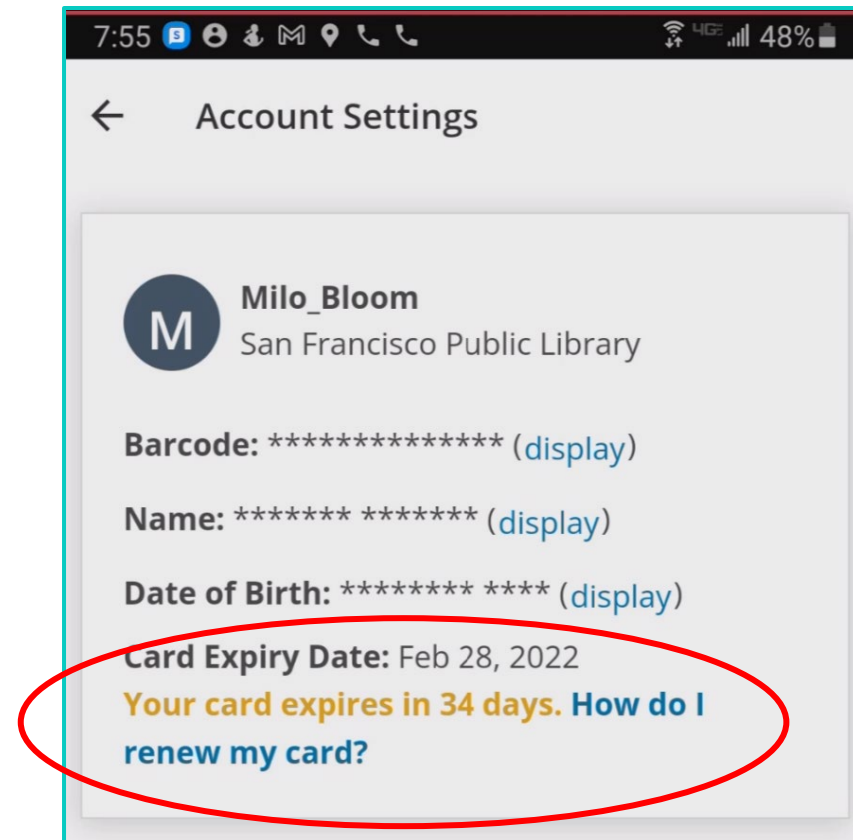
7:55 48%

Account Settings

M
Milo_Bloom
San Francisco Public Library

Barcode: \*\*\*\*\*\*\*\*\*\*\*\*\*\* (display)

Name: \*\*\*\*\*\*\* \*\*\*\*\*\*\* (display)

Date of Birth: \*\*\*\*\*\*\*\* \*\*\*\* (display)

Card Expiry Date: Feb 28, 2022
Your card expires in 34 days. How do I renew my card?